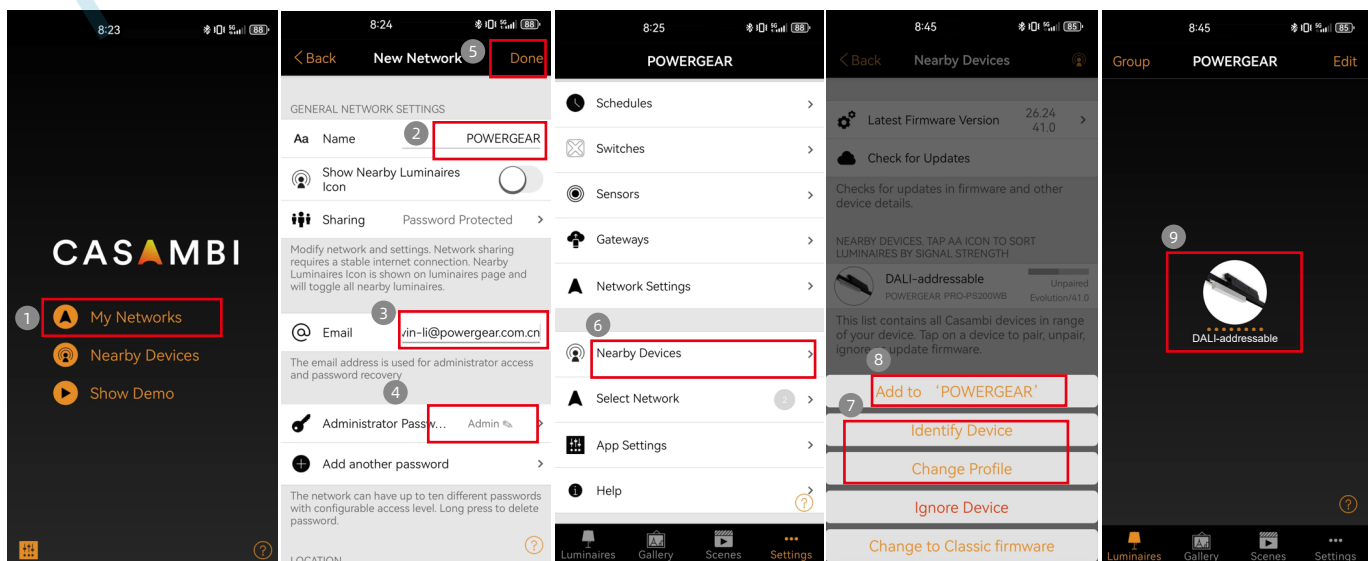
8:23 88

CASAMBI

1 My Networks

Nearby Devices

Show Demo

?

8:24 88

Back New Network 5 Done

GENERAL NETWORK SETTINGS

Aa Name 2 POWERGEAR

Show Nearby Luminaires Icon

Sharing Password Protected

Modify network and settings. Network sharing requires a stable internet connection. Nearby Luminaires Icon is shown on luminaires page and will toggle all nearby luminaires.

3

Email vin-li@powergear.com.cn

The email address is used for administrator access and password recovery

4

Administrator Passw... Admin

Add another password

The network can have up to ten different passwords with configurable access level. Long press to delete password.

?

LOCATION

8:25 88

POWERGEAR

Schedules

Switches

Sensors

Gateways

Network Settings

6

Nearby Devices

Select Network 2

App Settings

Help

?

Luminaires Gallery Scenes Settings

8:45 85

Back Nearby Devices

Latest Firmware Version 26.24 41.0

Check for Updates

Checks for updates in firmware and other device details.

NEARBY DEVICES. TAP AA ICON TO SORT LUMINAIRES BY SIGNAL STRENGTH

DALI-addressable Unpaired

POWERGEAR PRO-PS200WB Evolution/41.0

This list contains all Casambi devices in range of your device. Tap on a device to pair, unpair, ignore update firmware.

8

Add to 'POWERGEAR'

7

Identify Device

Change Profile

Ignore Device

Change to Classic firmware

8:45 85

Group POWERGEAR Edit

9

DALI-addressable

?

Luminaires Gallery Scenes Settings